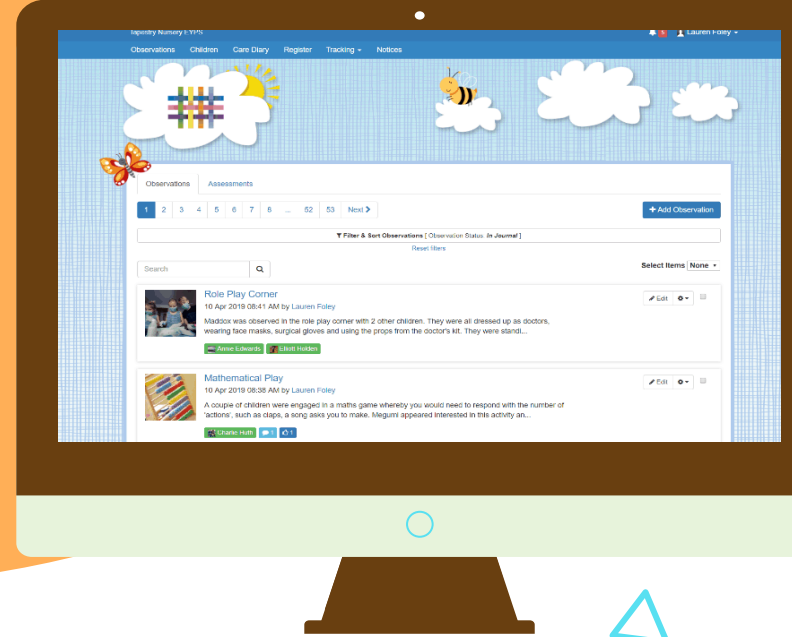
Tapestry Nursery EYFS

Lauren Foley

Observations Children Care Diary Register Tracking Notices

Observations Assessments

1 2 3 4 5 6 7 8 ... 52 53 Next

+ Add Observation

Filter & Sort Observations [ Observation Status: In Journal ]

Reset filters

Search

Select Items None

Role Play Corner

10 Apr 2019 08:41 AM by Lauren Foley

Maddox was observed in the role play corner with 2 other children. They were all dressed up as doctors, wearing face masks, surgical gloves and using the props from the doctor's kit. They were standi...

Annie Edwards Elliott Holden

Edit

Mathematical Play

10 Apr 2019 08:38 AM by Lauren Foley

A couple of children were engaged in a maths game whereby you would need to respond with the number of 'actions', such as claps, a song asks you to make. Megumi appeared interested in this activity an...

Charlie Hoth 1 1

Edit